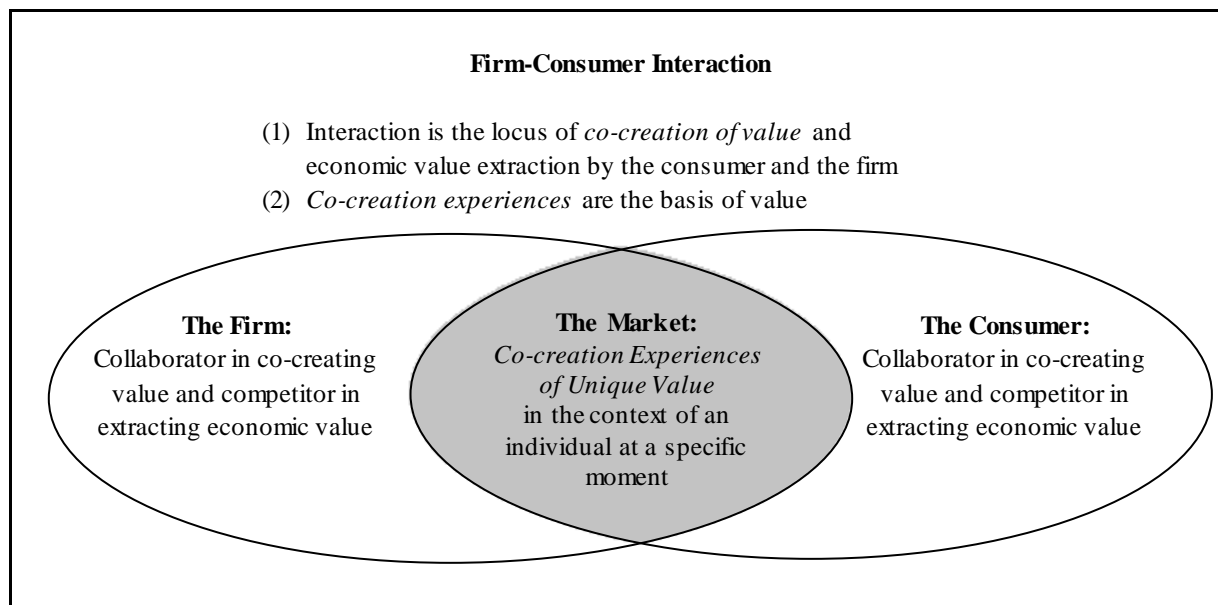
**Firm-Consumer Interaction**

(1) Interaction is the locus of *co-creation of value* and economic value extraction by the consumer and the firm
(2) *Co-creation experiences* are the basis of value

**The Firm:**
Collaborator in co-creating value and competitor in extracting economic value

**The Market:**
*Co-creation Experiences of Unique Value*
in the context of an individual at a specific moment

**The Consumer:**
Collaborator in co-creating value and competitor in extracting economic value